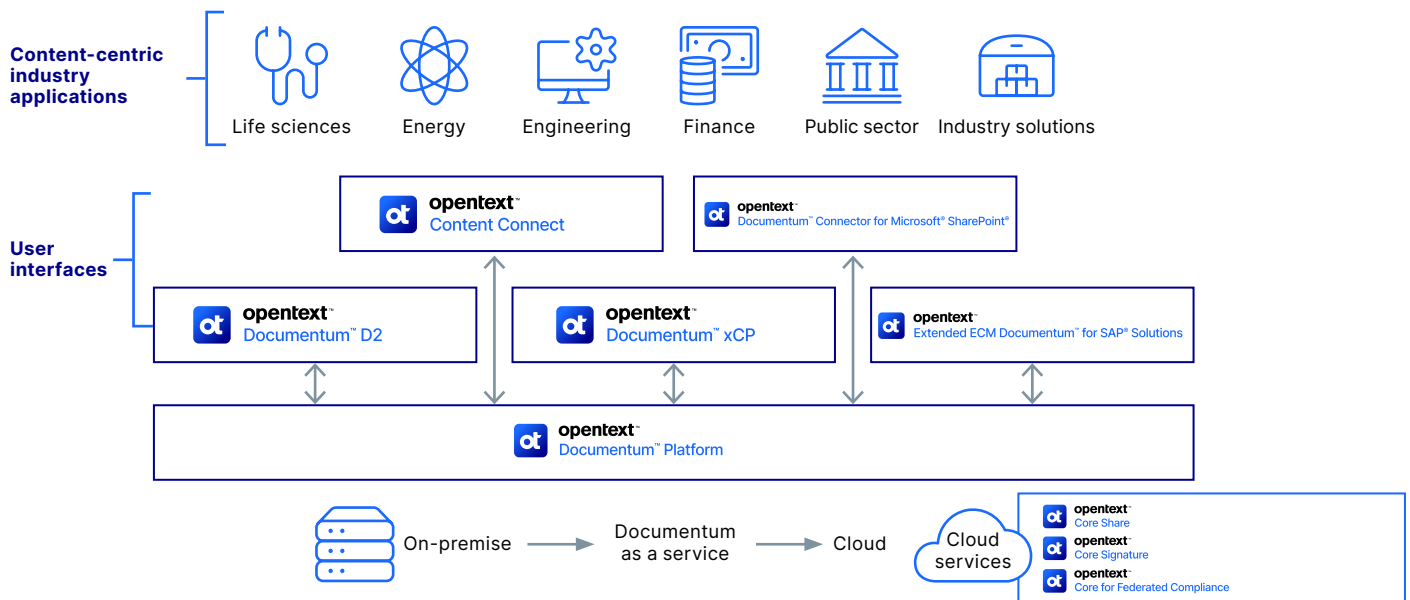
Content-centric industry applications

Life sciences
Energy
Engineering
Finance
Public sector
Industry solutions

User interfaces

ot opentext™ Content Connect

ot opentext™ Documentum™ Connector for Microsoft® SharePoint®

ot opentext™ Documentum™ D2

ot opentext™ Documentum™ xCP

ot opentext™ Extended ECM Documentum™ for SAP® Solutions

ot opentext™ Documentum™ Platform

On-premise
Documentum as a service
Cloud
Cloud services

ot opentext™ Core Share
ot opentext™ Core Signature
ot opentext™ Core for Federated Compliance